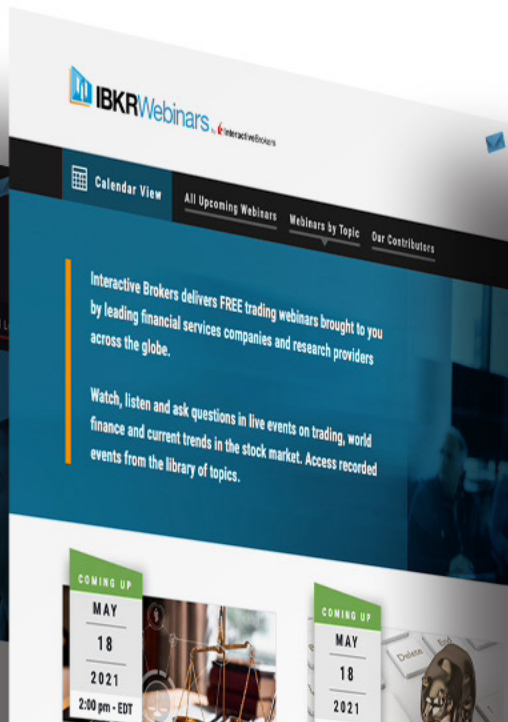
IBKRWebinars by InteractiveBrokers

Calendar View

All Upcoming Webinars

Webinars by Topic

Our Contributors

Interactive Brokers delivers FREE trading webinars brought to you by leading financial services companies and research providers across the globe.

Watch, listen and ask questions in live events on trading, world finance and current trends in the stock market. Access recorded events from the library of topics.

COMING UP
MAY
18
2021
2:00 pm - EDT

COMING UP
MAY
18
2021

Delete
End